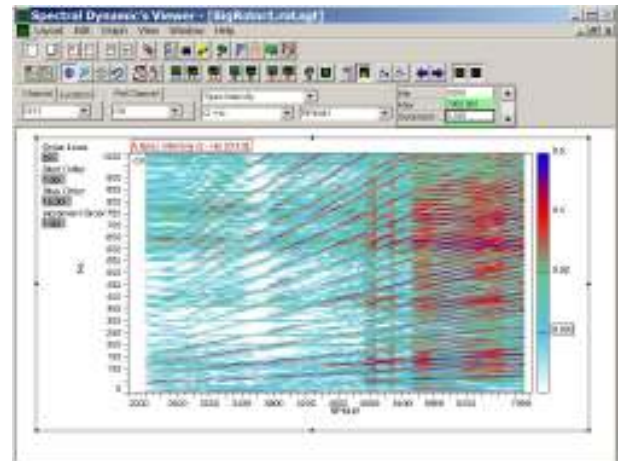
Spectral Dynamic's Viewer - [BigRobot.rot.sgf]
Viewer Edit Graph View Window Help

Order lines
Start Order
Stop Order
Increment Order

1000
900
850
800
750
700
650
600
550
500
450
400
350
300
250
200
150
100
50
0

Hz

2000 2500 3000 3500 4000 4500 5000 5500 6000 6500 7000
RPM

9.5
6.0
0.00
0.000